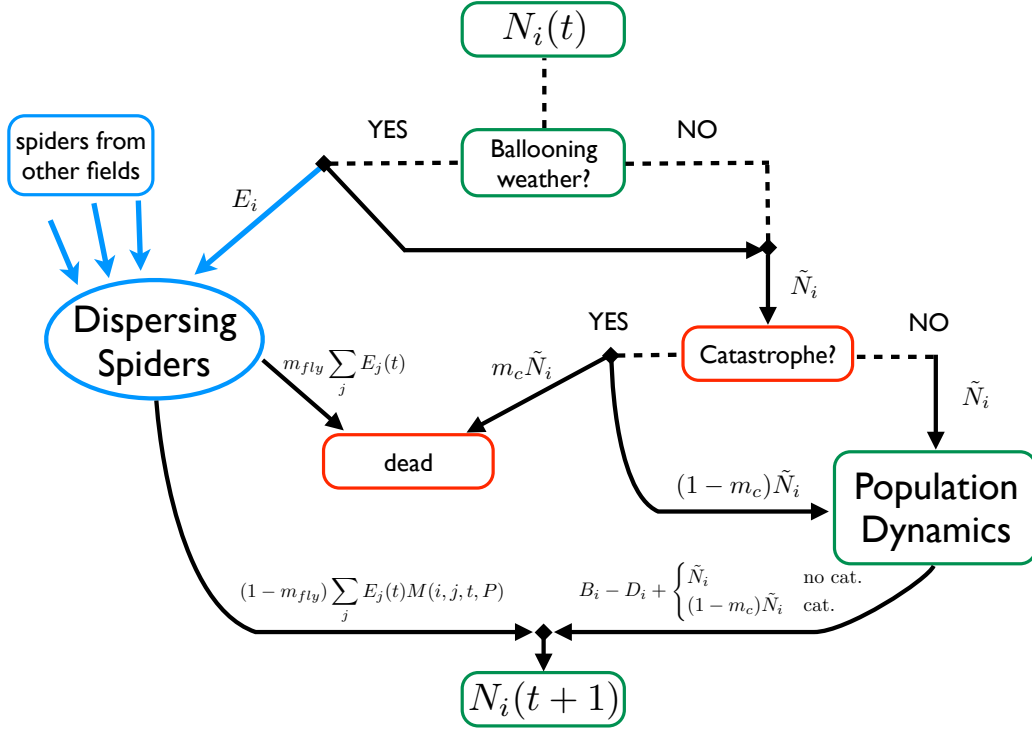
$N_i(t)$

spiders from other fields

YES

Ballooning weather?

NO

$E_i$

$\tilde{N}_i$

Dispersing Spiders

YES

Catastrophe?

NO

$m_{fly}\sum_j E_j(t)$

$m_c\tilde{N}_i$

$\tilde{N}_i$

dead

$(1-m_c)\tilde{N}_i$

Population Dynamics

$(1-m_{fly})\sum_j E_j(t)M(i,j,t,P)$

$B_i - D_i + \begin{cases}\tilde{N}_i & \text{no cat.}\\ (1-m_c)\tilde{N}_i & \text{cat.}\end{cases}$

$N_i(t+1)$